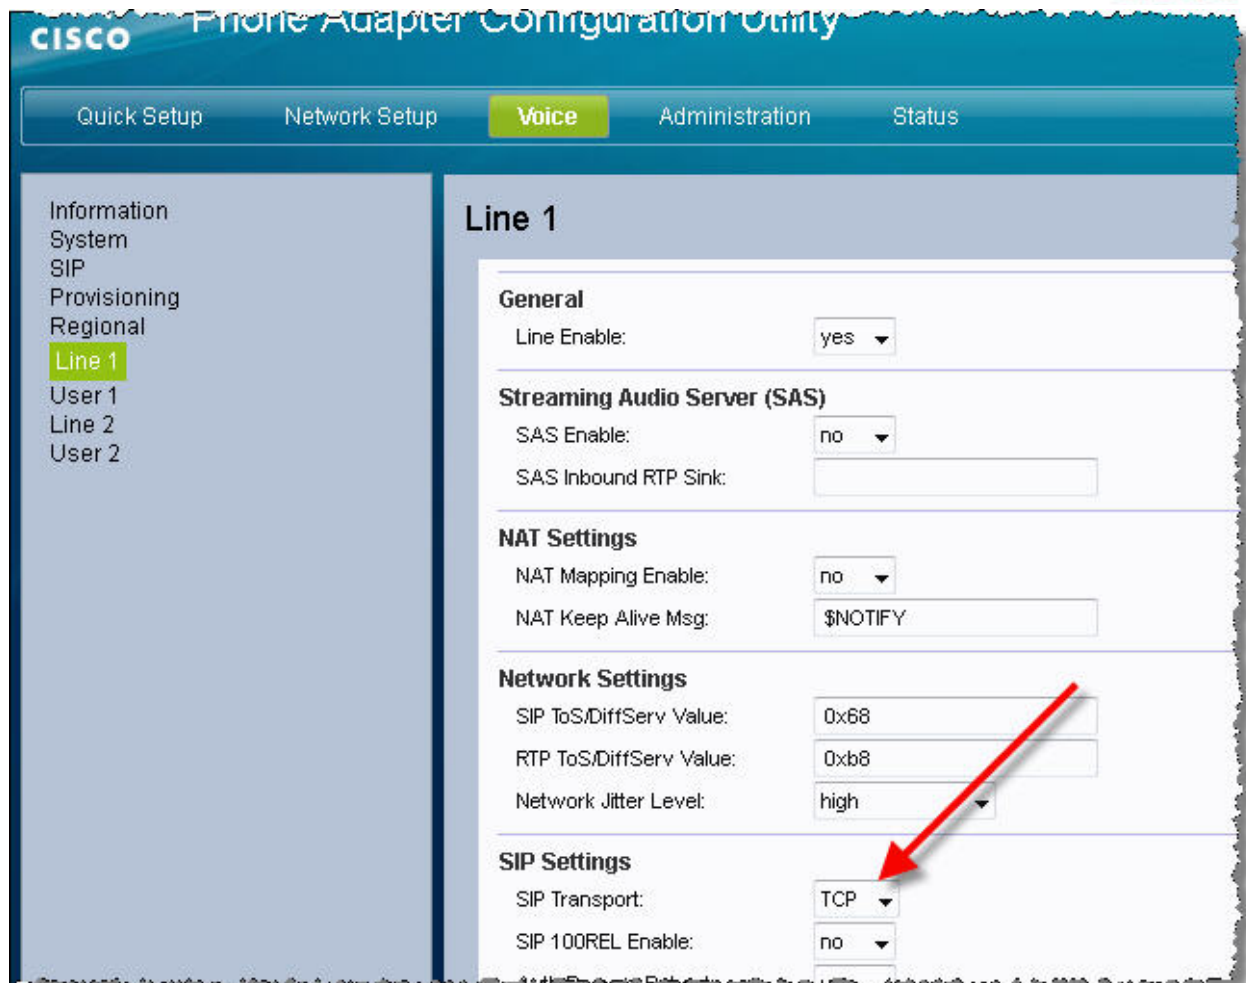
CISCO Phone Adapter Configuration Utility

Quick Setup Network Setup Voice Administration Status

Information
System
SIP
Provisioning
Regional
Line 1
User 1
Line 2
User 2

Line 1

General
Line Enable: yes

Streaming Audio Server (SAS)
SAS Enable: no
SAS Inbound RTP Sink:

NAT Settings
NAT Mapping Enable: no
NAT Keep Alive Msg: $NOTIFY

Network Settings
SIP ToS/DiffServ Value: 0x68
RTP ToS/DiffServ Value: 0xb8
Network Jitter Level: high

SIP Settings
SIP Transport: TCP
SIP 100REL Enable: no
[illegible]